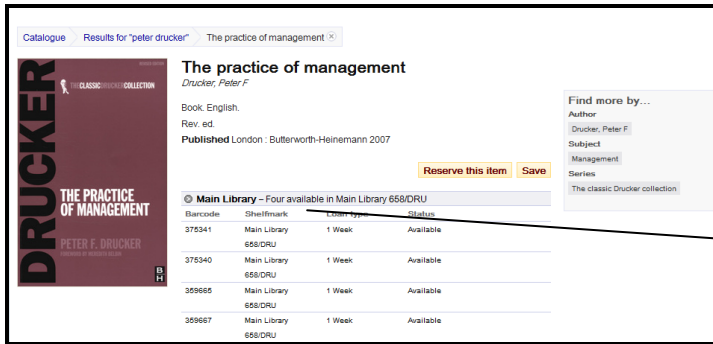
Catalogue Results for "peter drucker" The practice of management ×

DRUCKER
THE CLASSIC DRUCKER COLLECTION
THE PRACTICE OF MANAGEMENT
PETER F. DRUCKER
BH

The practice of management
Drucker, Peter F

Book. English.
Rev. ed.
Published London : Butterworth-Heinemann 2007

Reserve this item Save

Main Library – Four available in Main Library 658/DRU

| Barcode | Shelfmark | Loan type | Status |
|---|---|---|---|
| 375341 | Main Library 658/DRU | 1 Week | Available |
| 375340 | Main Library 658/DRU | 1 Week | Available |
| 359665 | Main Library 658/DRU | 1 Week | Available |
| 359667 | Main Library 658/DRU | 1 Week | Available |

Find more by...
Author
Drucker, Peter F
Subject
Management
Series
The classic Drucker collection